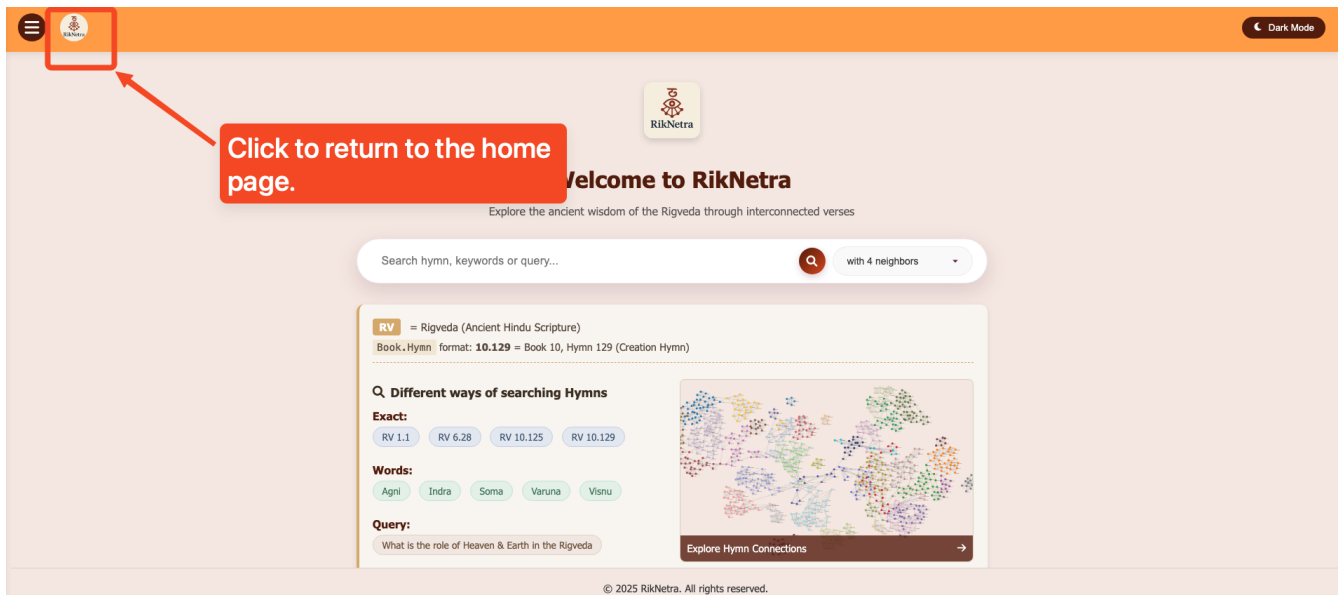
RikNetra

Dark Mode

RikNetra

Click to return to the home page.

Welcome to RikNetra

Explore the ancient wisdom of the Rigveda through interconnected verses

Search hymn, keywords or query...

with 4 neighbors

RV = Rigveda (Ancient Hindu Scripture)

Book.Hymn format: **10.129** = Book 10, Hymn 129 (Creation Hymn)

Different ways of searching Hymns

Exact:

RV 1.1 RV 6.28 RV 10.125 RV 10.129

Words:

Agni Indra Soma Varuna Visnu

Query:

What is the role of Heaven & Earth in the Rigveda

Explore Hymn Connections →

© 2025 RikNetra. All rights reserved.